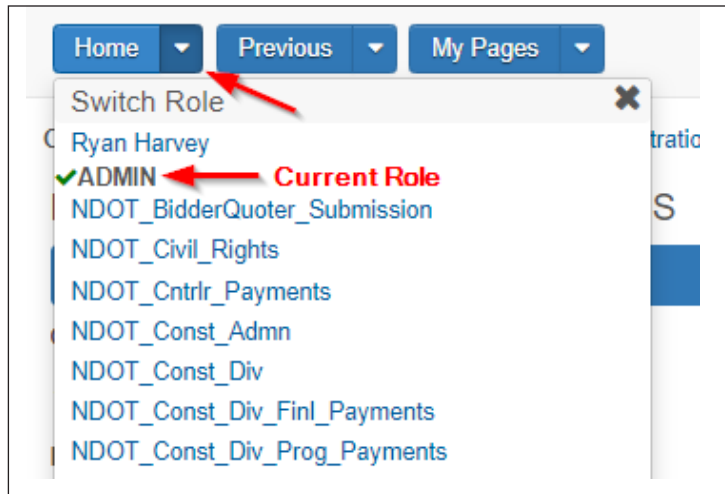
Home

Previous

My Pages

Switch Role

Ryan Harvey

ADMIN

Current Role

NDOT_BidderQuoter_Submission

NDOT_Civil_Rights

NDOT_Cntrlr_Payments

NDOT_Const_Admn

NDOT_Const_Div

NDOT_Const_Div_Finl_Payments

NDOT_Const_Div_Prog_Payments

tratio

S